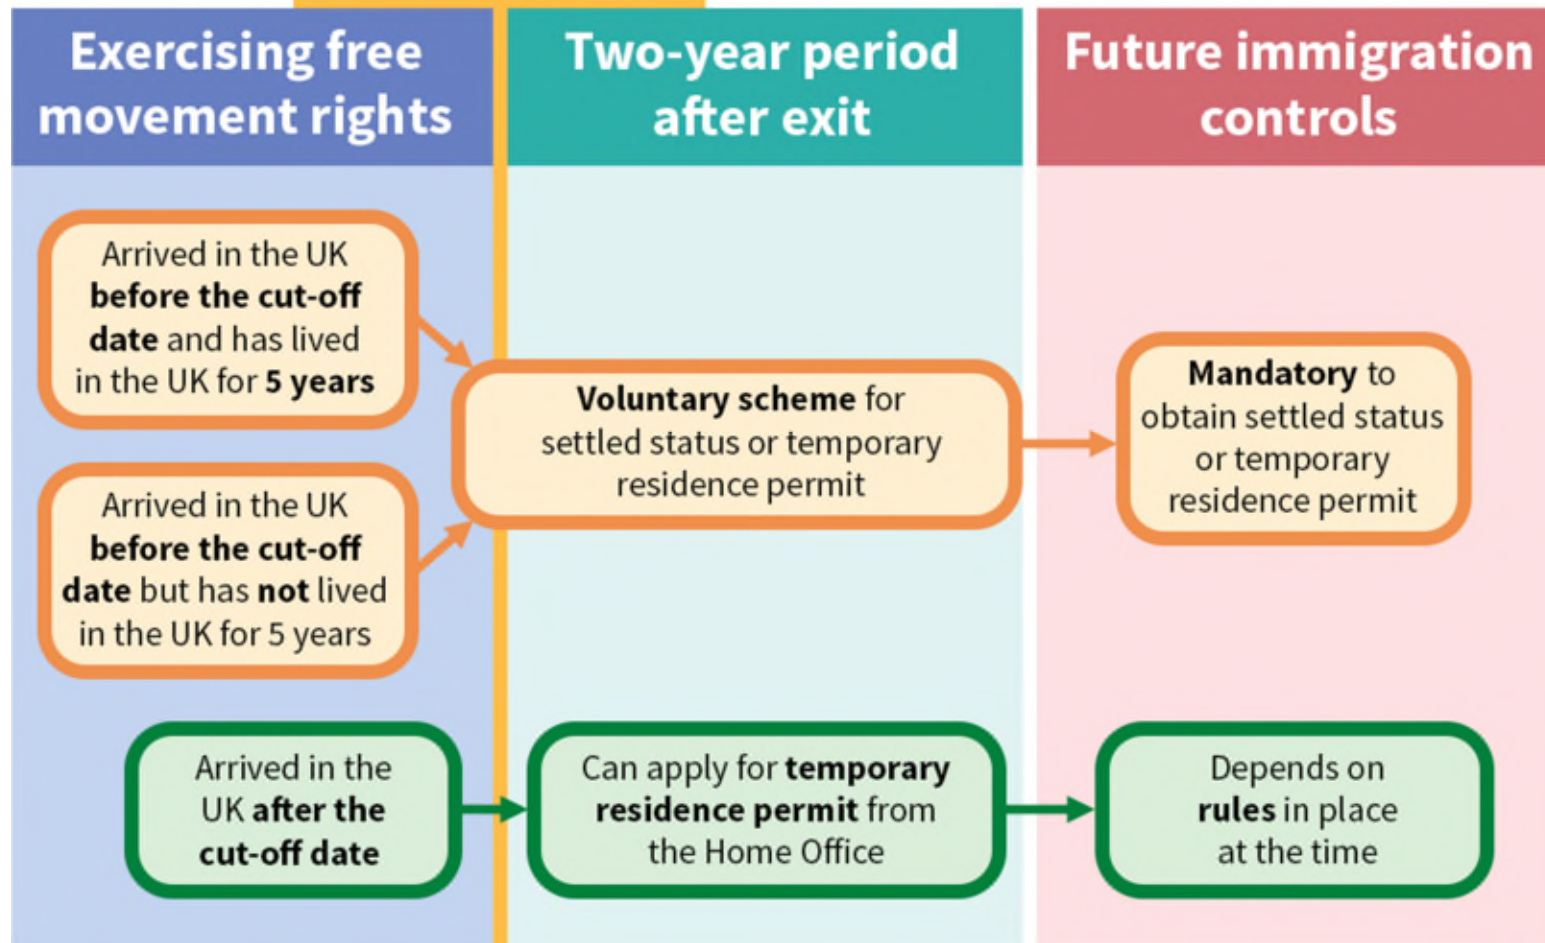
Exercising free movement rights

Two-year period after exit

Future immigration controls

Arrived in the UK **before the cut-off date** and has lived in the UK for **5 years**

Arrived in the UK **before the cut-off date** but has **not** lived in the UK for 5 years

**Voluntary scheme** for settled status or temporary residence permit

**Mandatory** to obtain settled status or temporary residence permit

Arrived in the UK **after the cut-off date**

Can apply for **temporary residence permit** from the Home Office

Depends on **rules** in place at the time